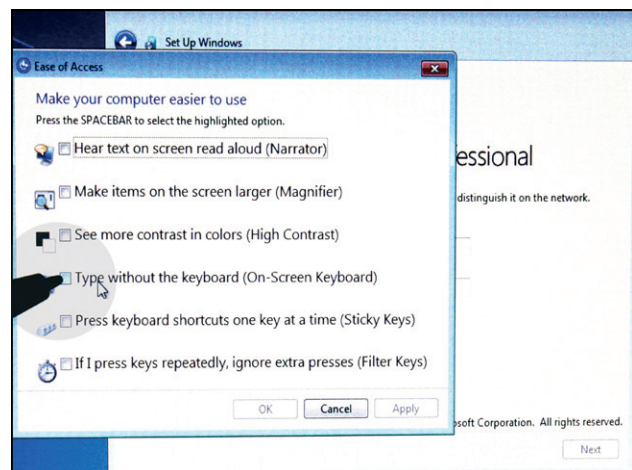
Set Up Windows

Ease of Access

Make your computer easier to use

Press the SPACEBAR to select the highlighted option.

Hear text on screen read aloud (Narrator)

Make items on the screen larger (Magnifier)

See more contrast in colors (High Contrast)

Type without the keyboard (On-Screen Keyboard)

Press keyboard shortcuts one key at a time (Sticky Keys)

If I press keys repeatedly, ignore extra presses (Filter Keys)

OK Cancel Apply

essional

distinguish it on the network.

osoft Corporation. All rights reserved.

Next